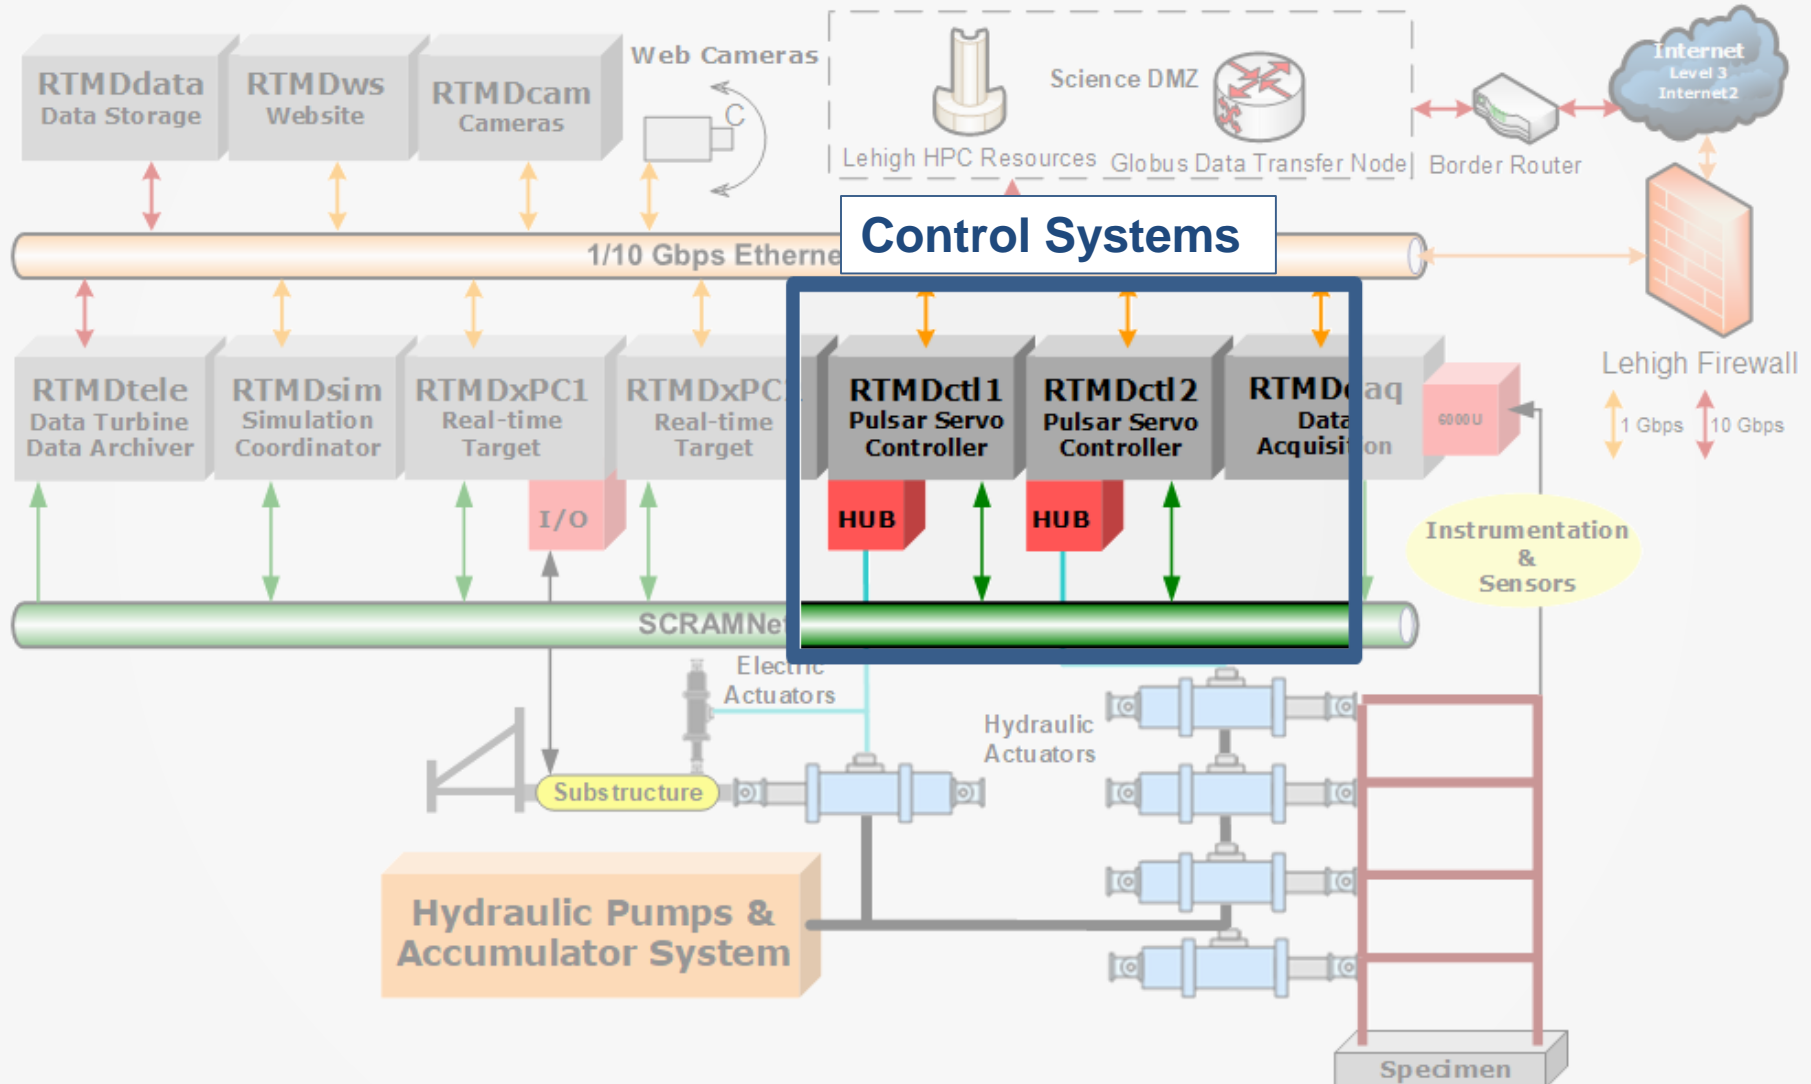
RTMDdata
Data Storage

RTMDws
Website

RTMDcam
Cameras

Web Cameras

Science DMZ

Lehigh HPC Resources

Globus Data Transfer Node

Border Router

Internet
Level 3
Internet2

Control Systems

1/10 Gbps Etherne

Lehigh Firewall

1 Gbps

10 Gbps

RTMDtele
Data Turbine
Data Archiver

RTMDsim
Simulation
Coordinator

RTMDxPC1
Real-time
Target

RTMDxPC
Real-time
Target

RTMDctl1
Pulsar Servo
Controller

RTMDctl2
Pulsar Servo
Controller

RTMDdaq
Data
Acquisition

6000U

I/O

HUB

HUB

Instrumentation
&
Sensors

SCRAMNet

Electric
Actuators

Hydraulic
Actuators

Substructure

Hydraulic Pumps &
Accumulator System

Specimen